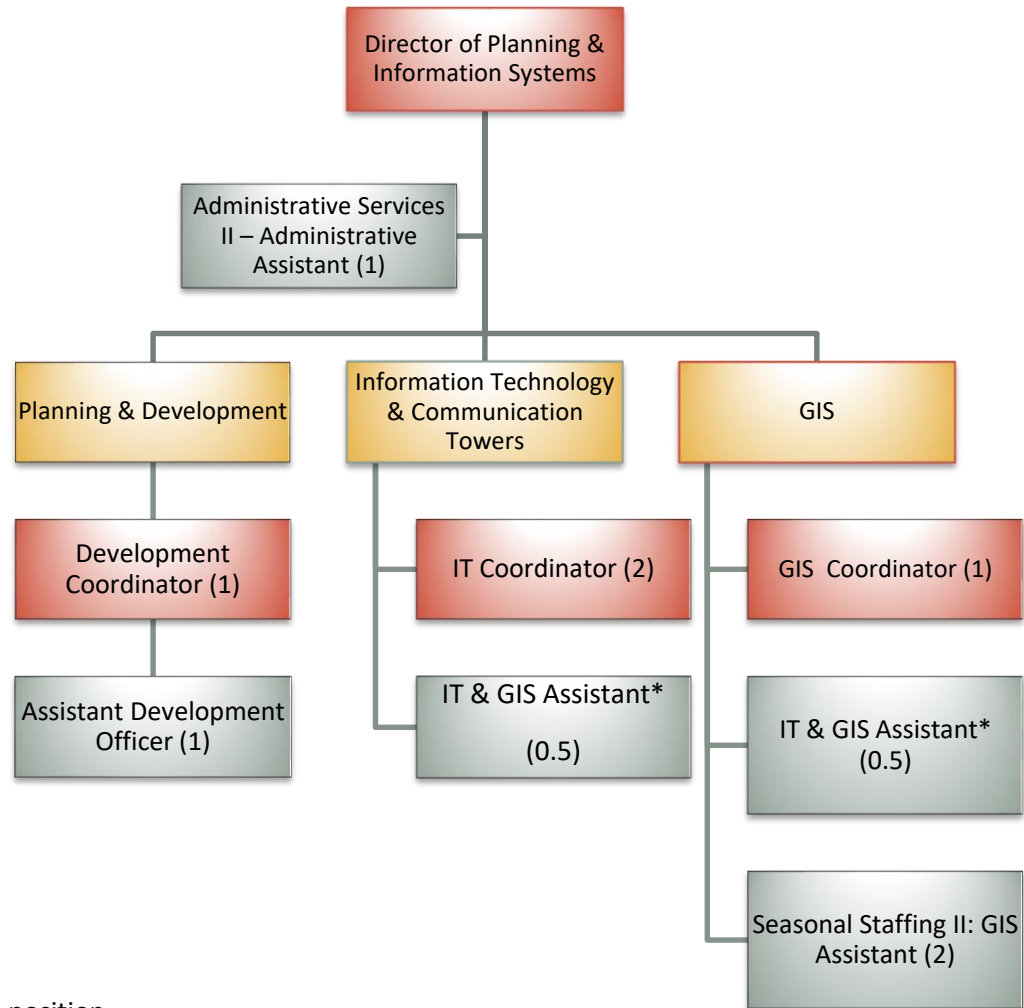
Director of Planning & Information Systems

Administrative Services II – Administrative Assistant (1)

Planning & Development

Information Technology & Communication Towers

GIS

Development Coordinator (1)

Assistant Development Officer (1)

IT Coordinator (2)

IT & GIS Assistant*

(0.5)

GIS Coordinator (1)

IT & GIS Assistant* (0.5)

Seasonal Staffing II: GIS Assistant (2)

position